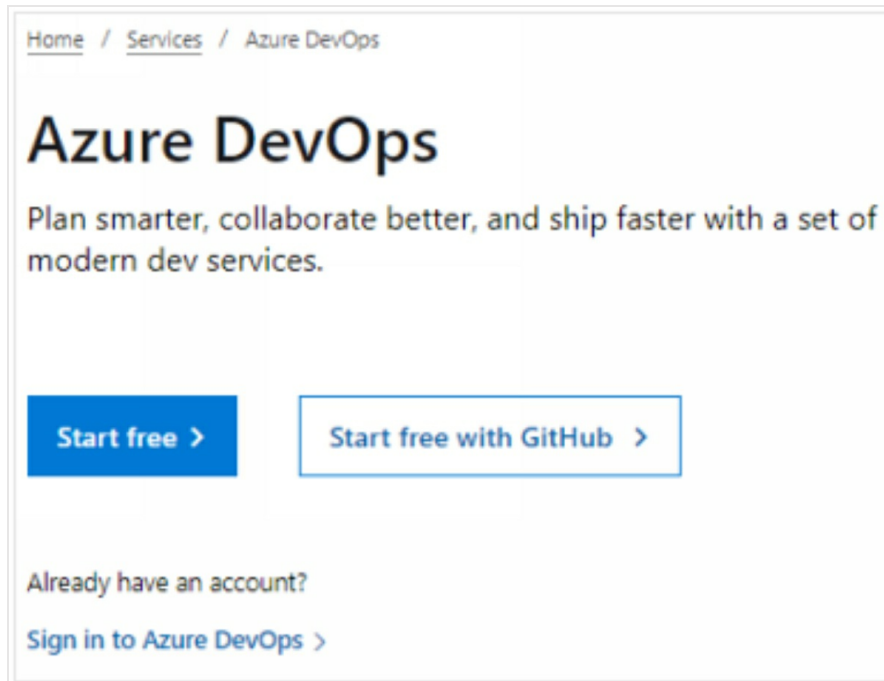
Home / Services / Azure DevOps

Azure DevOps

Plan smarter, collaborate better, and ship faster with a set of modern dev services.

Start free >

Start free with GitHub >

Already have an account?

Sign in to Azure DevOps >